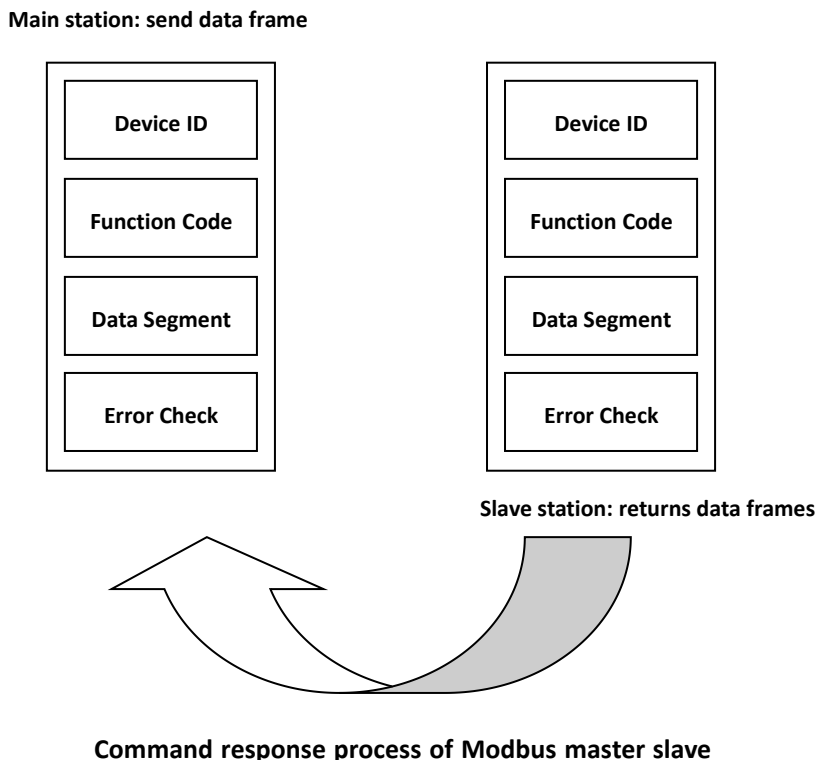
Main station: send data frame

Device ID

Function Code

Data Segment

Error Check

Device ID

Function Code

Data Segment

Error Check

Slave station: returns data frames

Command response process of Modbus master slave